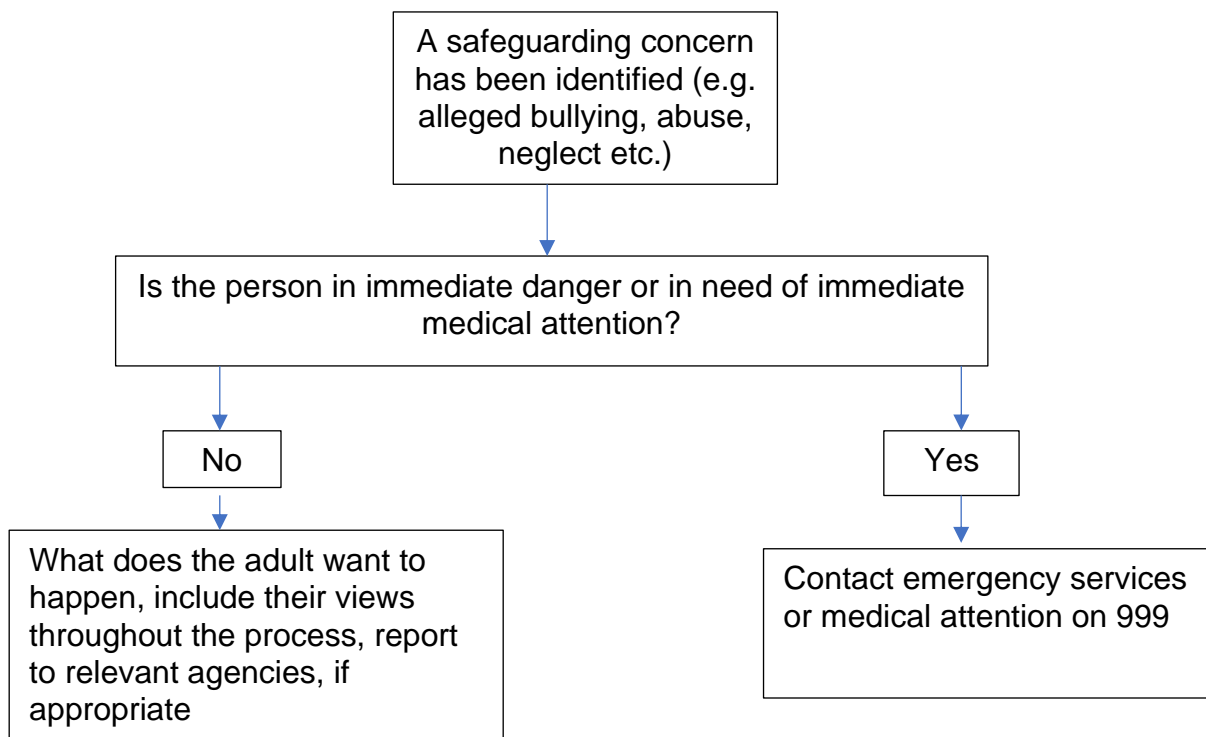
A safeguarding concern has been identified (e.g. alleged bullying, abuse, neglect etc.)

Is the person in immediate danger or in need of immediate medical attention?

No

Yes

What does the adult want to happen, include their views throughout the process, report to relevant agencies, if appropriate

Contact emergency services or medical attention on 999